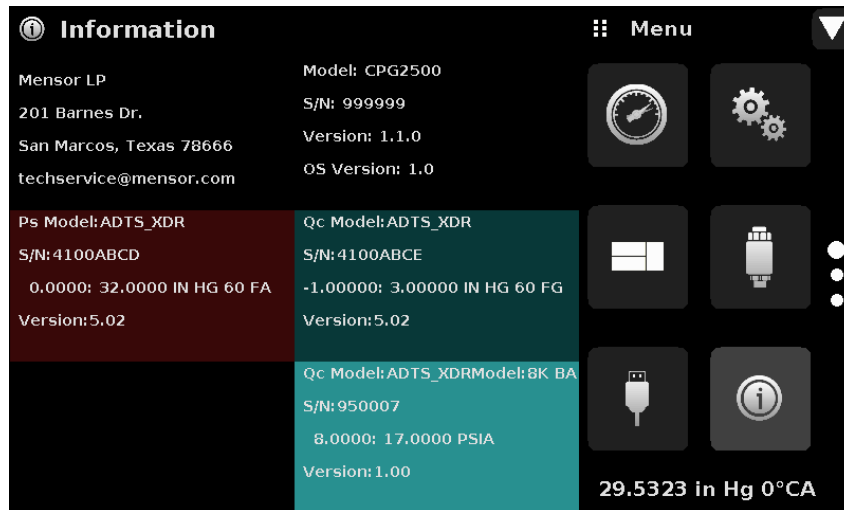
Information

Menu

Mensor LP
201 Barnes Dr.
San Marcos, Texas 78666
techservice@mensor.com

Model: CPG2500
S/N: 999999
Version: 1.1.0
OS Version: 1.0

Ps Model:ADTS_XDR
S/N:4100ABCD
0.0000: 32.0000 IN HG 60 FA
Version:5.02

Qc Model:ADTS_XDR
S/N:4100ABCE
-1.00000: 3.00000 IN HG 60 FG
Version:5.02

Qc Model:ADTS_XDRModel:8K BA
S/N:950007
8.0000: 17.0000 PSIA
Version:1.00

29.5323 in Hg 0°CA